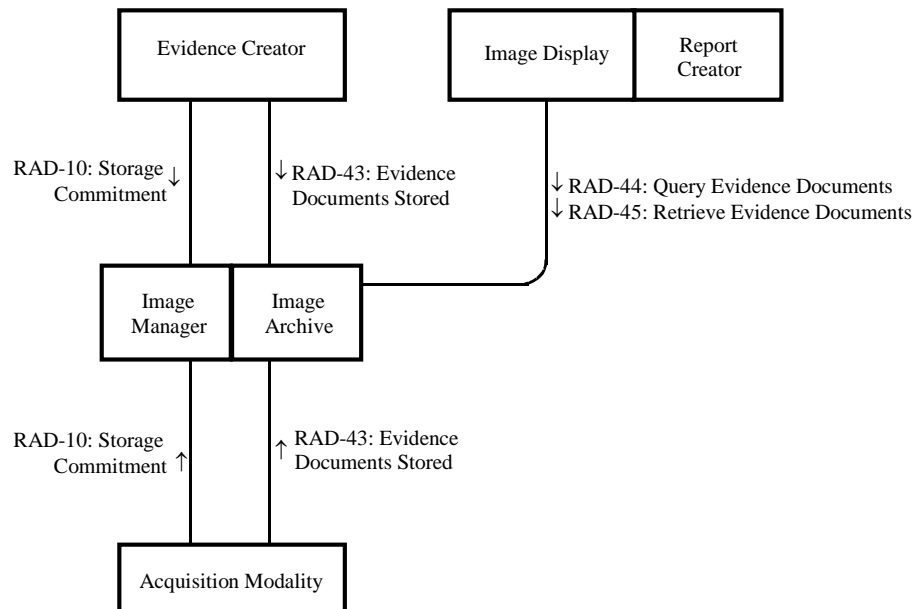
Evidence Creator

Image Display

Report Creator

RAD-10: Storage Commitment ↓

↓ RAD-43: Evidence Documents Stored

↓ RAD-44: Query Evidence Documents
↓ RAD-45: Retrieve Evidence Documents

Image Manager

Image Archive

RAD-10: Storage Commitment ↑

↑ RAD-43: Evidence Documents Stored

Acquisition Modality